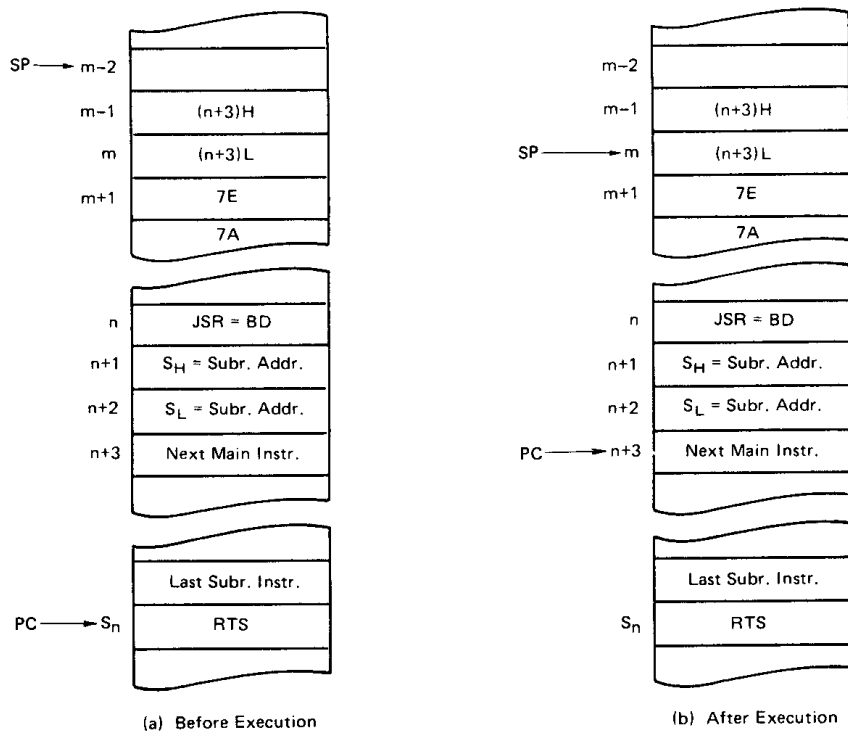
SP → m−2

m−1 | (n+3)H
m | (n+3)L
m+1 | 7E
7A

n | JSR = BD
n+1 | $S_H$ = Subr. Addr.
n+2 | $S_L$ = Subr. Addr.
n+3 | Next Main Instr.

Last Subr. Instr.
PC → $S_n$ | RTS

(a) Before Execution

m−2
m−1 | (n+3)H
SP → m | (n+3)L
m+1 | 7E
7A

n | JSR = BD
n+1 | $S_H$ = Subr. Addr.
n+2 | $S_L$ = Subr. Addr.
PC → n+3 | Next Main Instr.

Last Subr. Instr.
$S_n$ | RTS

(b) After Execution